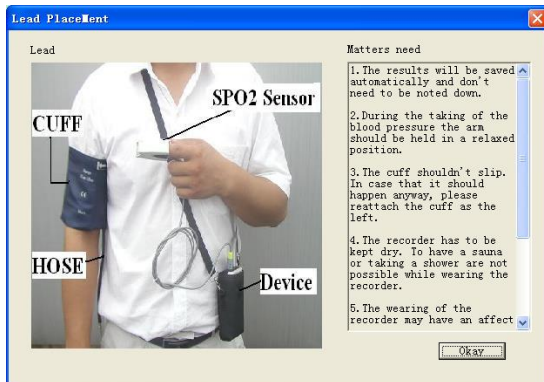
Lead PlaceMent

Lead

SPO2 Sensor

CUFF

HOSE

Device

Matters need

1. The results will be saved automatically and don't need to be noted down.

2. During the taking of the blood pressure the arm should be held in a relaxed position.

3. The cuff shouldn't slip. In case that it should happen anyway, please reattach the cuff as the left.

4. The recorder has to be kept dry. To have a sauna or taking a shower are not possible while wearing the recorder.

5. The wearing of the recorder may have an affect

Okay